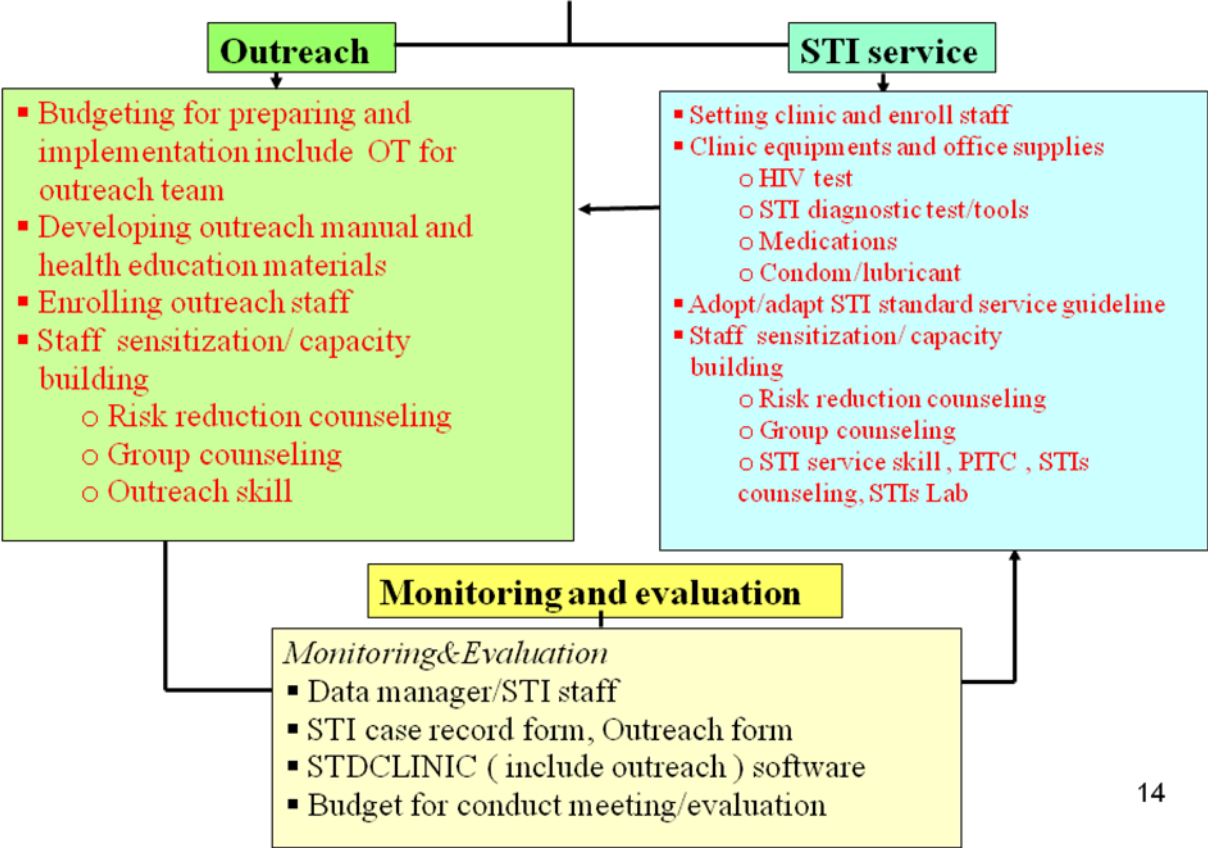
Outreach

STI service

- Budgeting for preparing and implementation include OT for outreach team
- Developing outreach manual and health education materials
- Enrolling outreach staff
- Staff sensitization/ capacity building
  - Risk reduction counseling
  - Group counseling
  - Outreach skill

- Setting clinic and enroll staff
- Clinic equipments and office supplies
  - HIV test
  - STI diagnostic test/tools
  - Medications
  - Condom/lubricant
- Adopt/adapt STI standard service guideline
- Staff sensitization/ capacity building
  - Risk reduction counseling
  - Group counseling
  - STI service skill , PITC , STIs counseling, STIs Lab

Monitoring and evaluation

*Monitoring&Evaluation*
- Data manager/STI staff
- STI case record form, Outreach form
- STDCLINIC ( include outreach ) software
- Budget for conduct meeting/evaluation

14